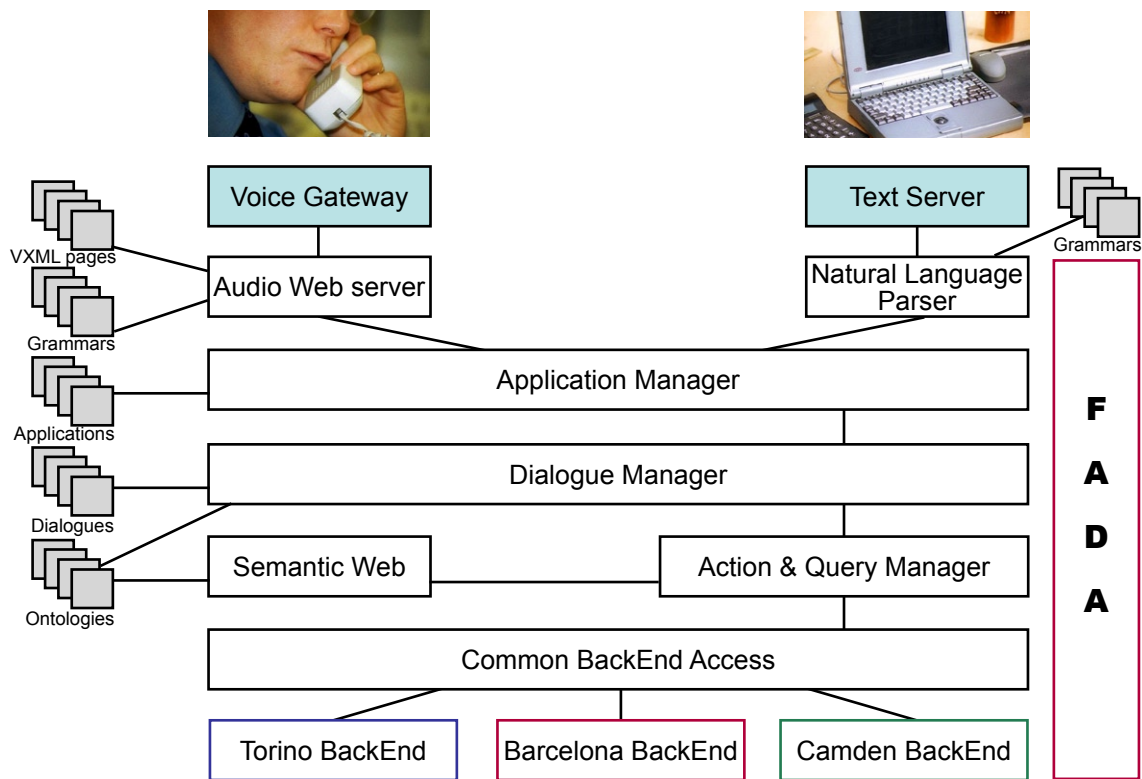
Voice Gateway

Text Server

VXML pages

Audio Web server

Natural Language Parser

Grammars

Grammars

Application Manager

Applications

Dialogue Manager

Dialogues

Semantic Web

Action & Query Manager

Ontologies

Common BackEnd Access

Torino BackEnd

Barcelona BackEnd

Camden BackEnd

F
A
D
A